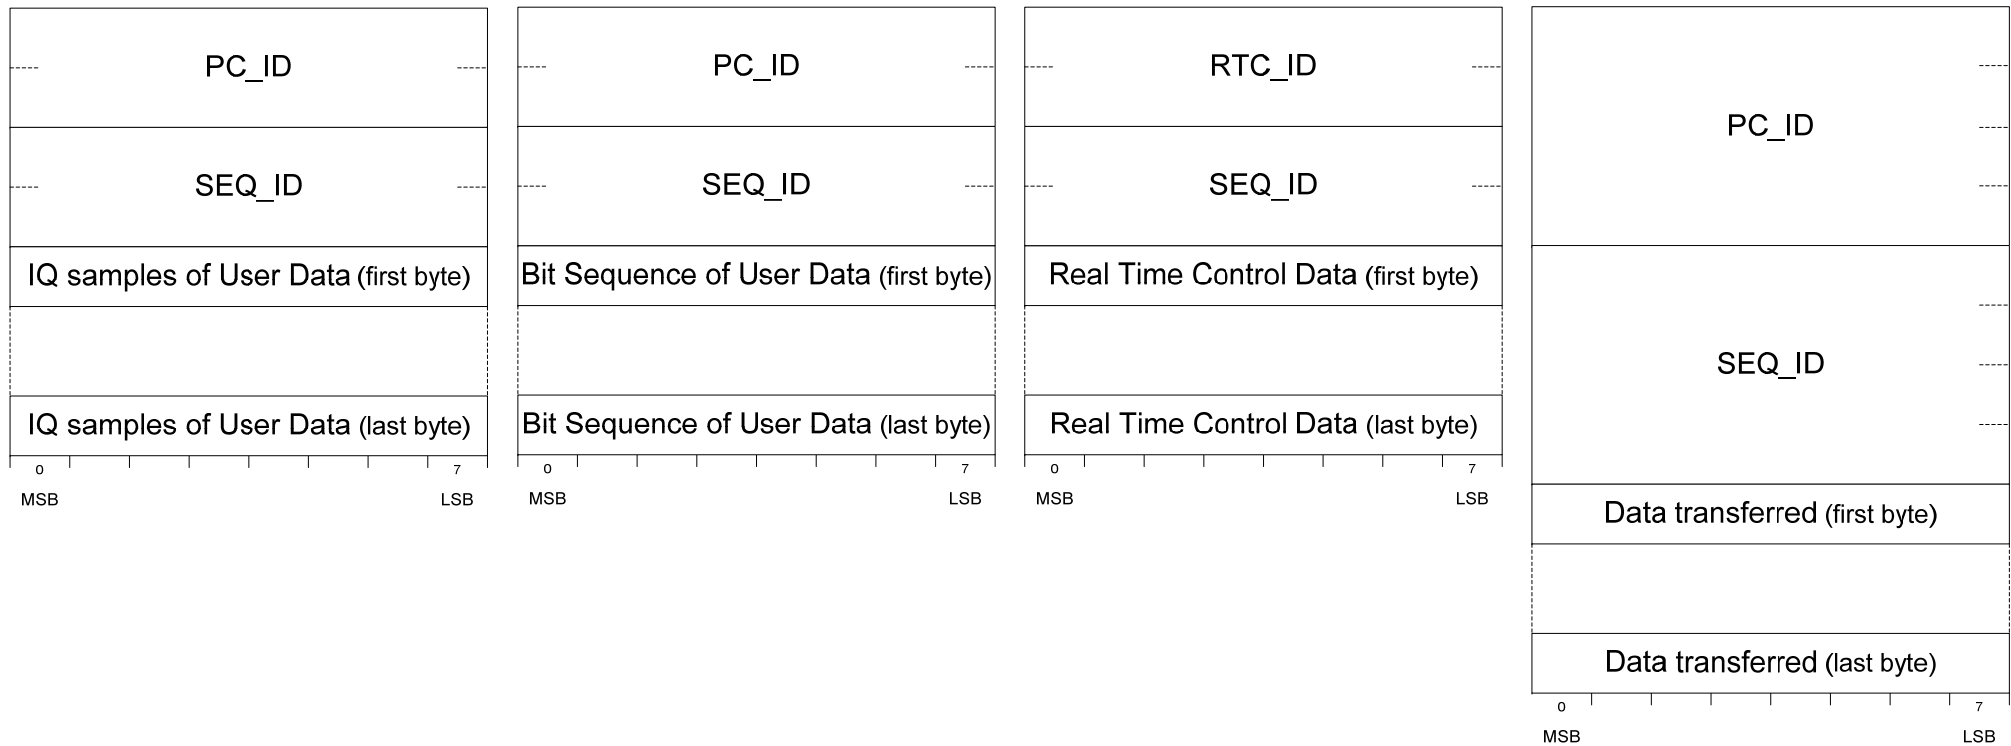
PC_ID
SEQ_ID
IQ samples of User Data (first byte)
IQ samples of User Data (last byte)
0 7
MSB LSB

PC_ID
SEQ_ID
Bit Sequence of User Data (first byte)
Bit Sequence of User Data (last byte)
0 7
MSB LSB

RTC_ID
SEQ_ID
Real Time Control Data (first byte)
Real Time Control Data (last byte)
0 7
MSB LSB

PC_ID
SEQ_ID
Data transferred (first byte)
Data transferred (last byte)
0 7
MSB LSB